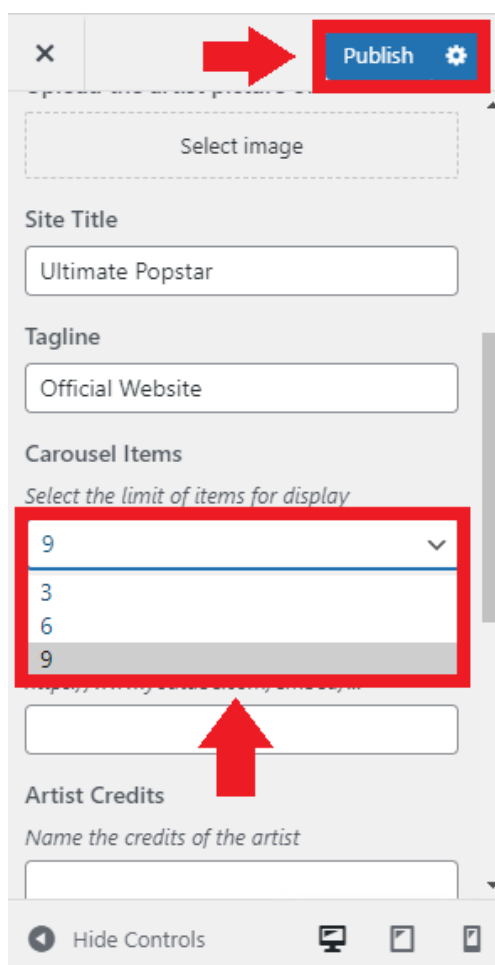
×

Publish

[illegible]

Select image

Site Title

Ultimate Popstar

Tagline

Official Website

Carousel Items

Select the limit of items for display

9

3
6
9

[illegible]

Artist Credits

Name the credits of the artist

Hide Controls